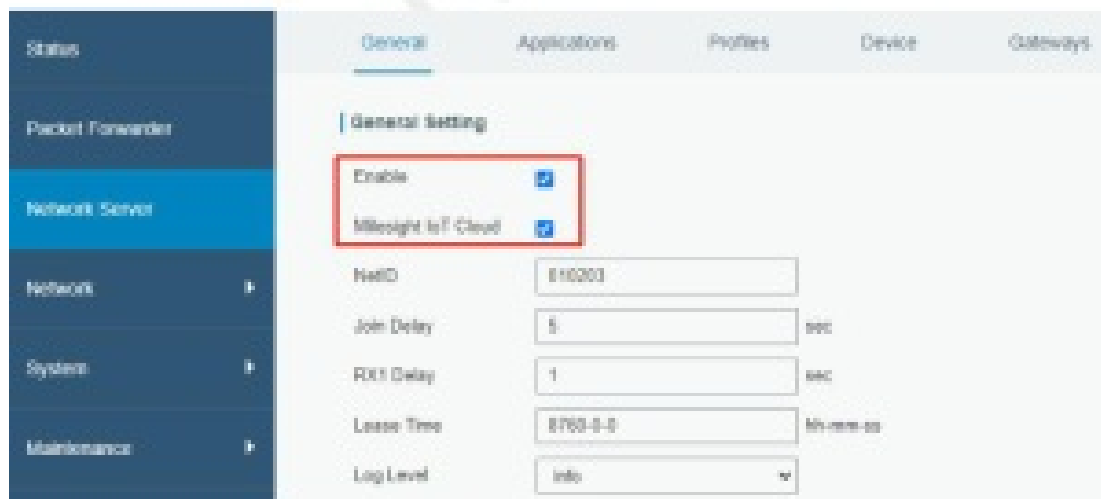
Status

Packet Forwarder

Network Server

Network

System

Maintenance

General | Applications | Profiles | Device | Gateways

General Setting

Enable

Milesight IoT Cloud

NetID 010203

Join Delay 5 sec

RX1 Delay 1 sec

Lease Time 8760-0-0 hh-mm-ss

Log Level info